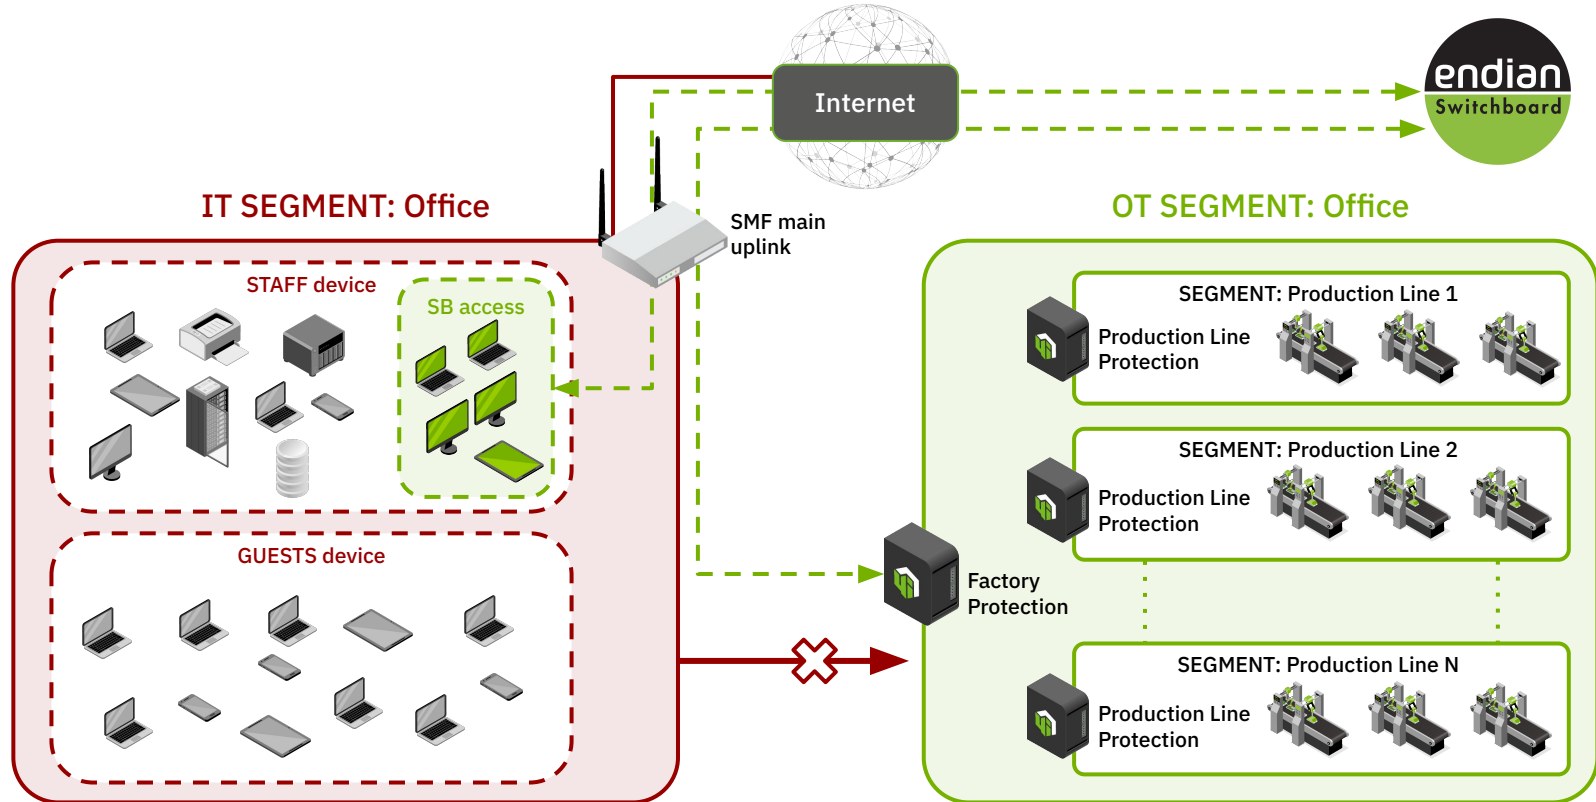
Internet

endian
Switchboard

IT SEGMENT: Office

SMF main uplink

STAFF device

SB access

GUESTS device

OT SEGMENT: Office

SEGMENT: Production Line 1
Production Line Protection

SEGMENT: Production Line 2
Production Line Protection

Factory Protection

SEGMENT: Production Line N
Production Line Protection